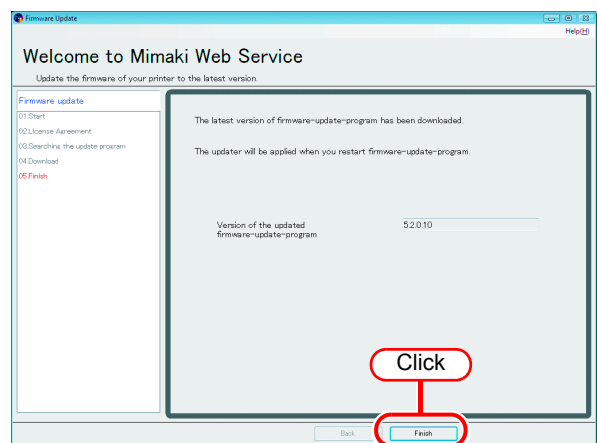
Firmware Update

Help(H)

Welcome to Mimaki Web Service

Update the firmware of your printer to the latest version.

Firmware update
01.Start
02.License Agreement
03.Searching the update program
04.Download
05.Finish

The latest version of firmware-update-program has been downloaded.

The updater will be applied when you restart firmware-update-program.

Version of the updated firmware-update-program

5.2.0.10

Click

Back

Finish